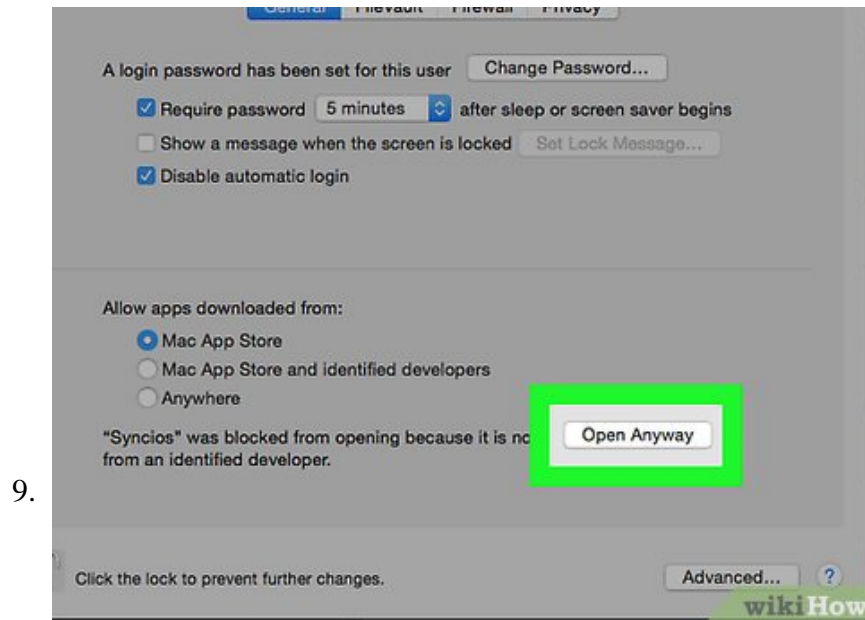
General FileVault Firewall Privacy

A login password has been set for this user Change Password...

Require password 5 minutes after sleep or screen saver begins

Show a message when the screen is locked Set Lock Message...

Disable automatic login

Allow apps downloaded from:

Mac App Store

Mac App Store and identified developers

Anywhere

"Syncios" was blocked from opening because it is no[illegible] from an identified developer.

Open Anyway

9.

Click the lock to prevent further changes.

Advanced...

?

wikiHow